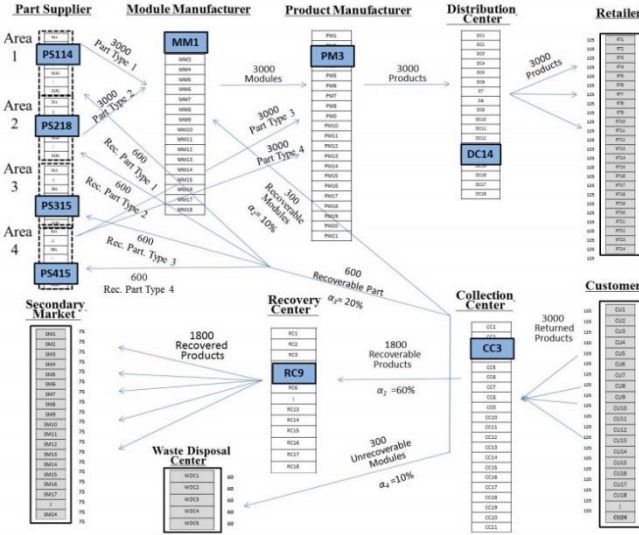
Part Supplier

Module Manufacturer

Product Manufacturer

Distribution Center

Retailer

Area 1

PS114

Area 2

PS218

Area 3

PS315

Area 4

PS415

3000 Part Type 1

3000 Part Type 2

3000 Part Type 3

3000 Part Type 4

600 Rec. Part Type 1

600 Rec. Part Type 2

600 Rec. Part Type 3

600 Rec. Part Type 4

MM1
MM3
MM4
MM5
MM6
MM7
MM8
MM9
MM10
MM11
MM12
MM13
MM14
MM15
MM16
MM17
MM18

3000 Modules

PM1
PM3
PM5
PM6
PM7
PM8
PM9
PM10
PM11
PM12
PM13
PM14
PM15
PM16
PM17
PM18
PM19
PM20
PM21

3000 Products

DC14

3000 Products

300 Recoverable Modules $\alpha_2$= 10%

600 Recoverable Part $\alpha_3$= 20%

Secondary Market

SM1
SM2
SM3
SM4
SM5
SM6
SM7
SM8
SM9
SM10
SM11
SM12
SM13
SM14
SM15
SM16
SM17
SM24

1800 Recovered Products

Recovery Center

RC1
RC2
RC3
RC9
RC6
RC13
RC14
RC15
RC16
RC17
RC18

Collection Center

CC3

1800 Recoverable Products $\alpha_1$ =60%

3000 Returned Products

300 Unrecoverable Modules $\alpha_4$ =10%

Waste Disposal Center

WDC1
WDC2
WDC3
WDC4
WDC5

Customer

CU1
CU2
CU3
CU4
CU5
CU6
CU7
CU8
CU9
CU10
CU11
CU12
CU13
CU14
CU15
CU16
CU17
CU18
CU28